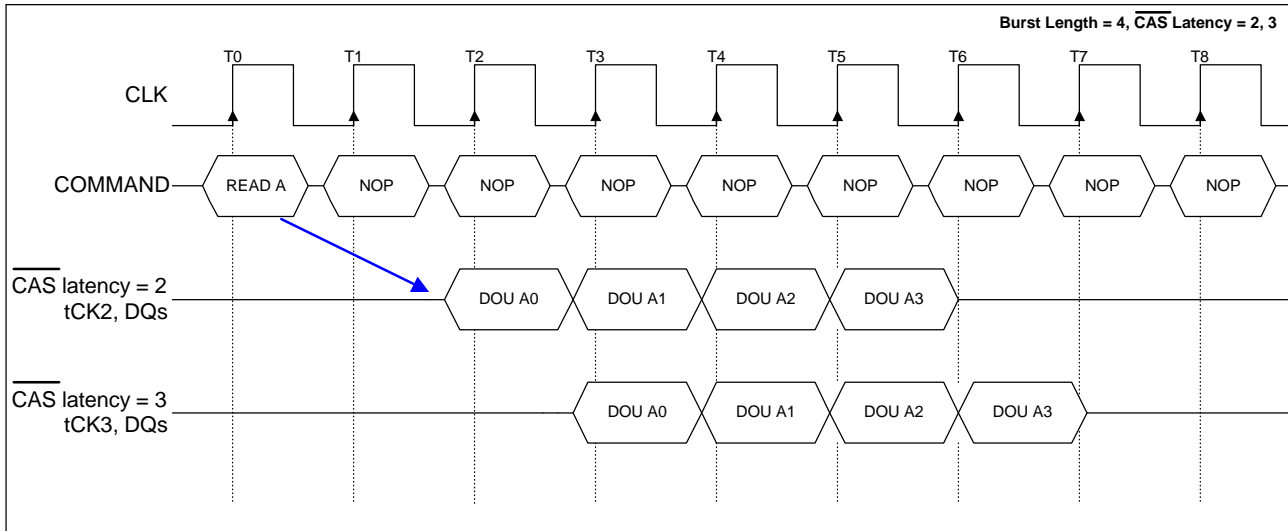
Burst Length = 4, $\overline{CAS}$ Latency = 2, 3

T0 T1 T2 T3 T4 T5 T6 T7 T8

CLK

COMMAND READ A NOP NOP NOP NOP NOP NOP NOP NOP

$\overline{CAS}$ latency = 2
tCK2, DQs
DOU A0 DOU A1 DOU A2 DOU A3

$\overline{CAS}$ latency = 3
tCK3, DQs
DOU A0 DOU A1 DOU A2 DOU A3